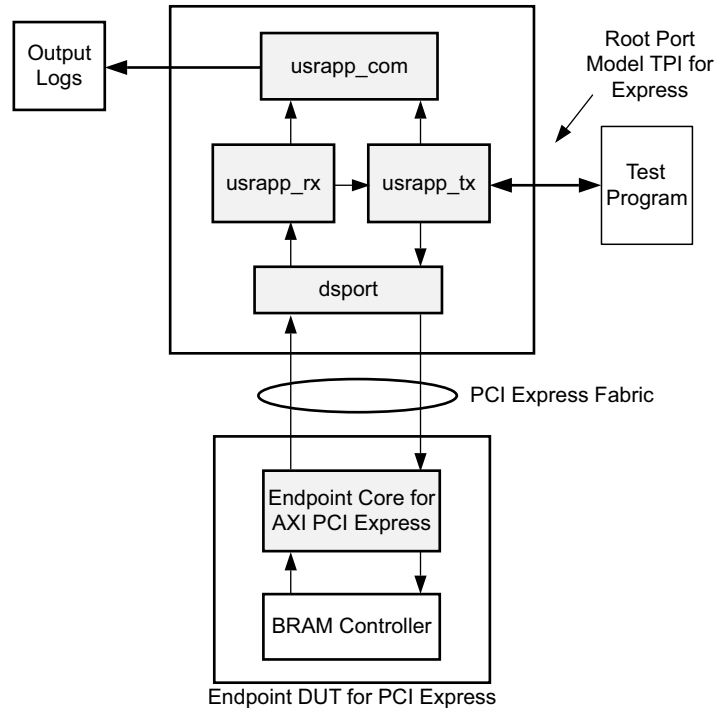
Output Logs

usrapp_com

Root Port Model TPI for Express

usrapp_rx

usrapp_tx

Test Program

dsport

PCI Express Fabric

Endpoint Core for AXI PCI Express

BRAM Controller

Endpoint DUT for PCI Express